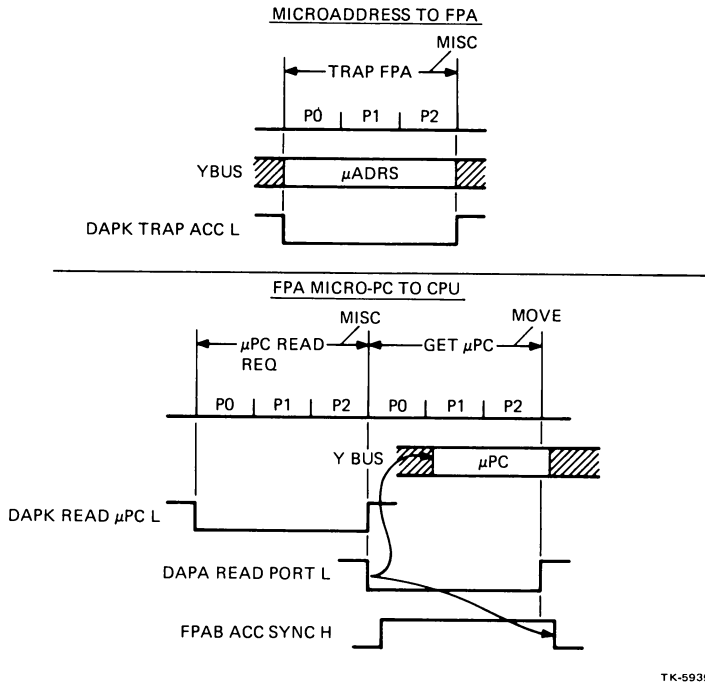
MICROADDRESS TO FPA

MISC

TRAP FPA

P0 P1 P2

YBUS

$\mu$ADRS

DAPK TRAP ACC L

FPA MICRO-PC TO CPU

MISC

MOVE

$\mu$PC READ REQ

GET $\mu$PC

P0 P1 P2 P0 P1 P2

Y BUS

$\mu$PC

DAPK READ $\mu$PC L

DAPA READ PORT L

FPAB ACC SYNC H

TK-593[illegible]